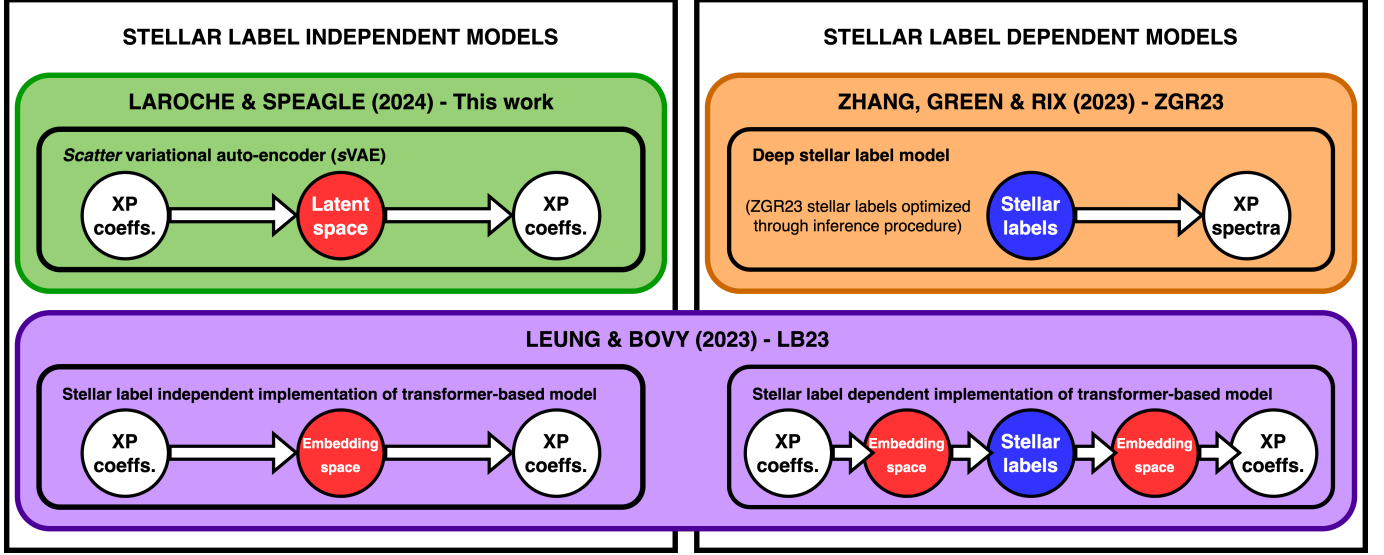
STELLAR LABEL INDEPENDENT MODELS

LAROCHE & SPEAGLE (2024) - This work

*Scatter* variational auto-encoder (*s*VAE)

XP coeffs.

Latent space

XP coeffs.

STELLAR LABEL DEPENDENT MODELS

ZHANG, GREEN & RIX (2023) - ZGR23

Deep stellar label model

(ZGR23 stellar labels optimized through inference procedure)

Stellar labels

XP spectra

LEUNG & BOVY (2023) - LB23

Stellar label independent implementation of transformer-based model

XP coeffs.

Embedding space

XP coeffs.

Stellar label dependent implementation of transformer-based model

XP coeffs.

Embedding space

Stellar labels

Embedding space

XP coeffs.